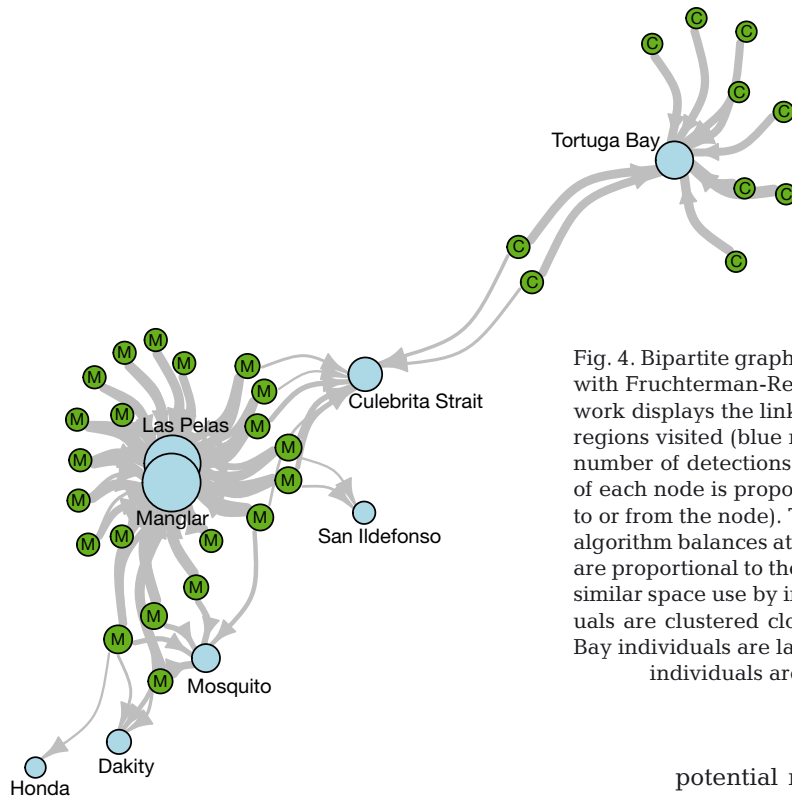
C C C C C C C C C C

Tortuga Bay

Culebrita Strait

Las Pelas

Manglar

San Ildefonso

Mosquito

Dakity

Honda

M M M M M M M M M M M M M M M M M M M M M M M M M

Fig. 4. Bipartite graph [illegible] with Fruchterman-Re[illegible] work displays the link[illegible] regions visited (blue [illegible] number of detections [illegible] of each node is propo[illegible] to or from the node). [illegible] algorithm balances at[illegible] are proportional to the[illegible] similar space use by i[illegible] uals are clustered clo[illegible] Bay individuals are la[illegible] individuals are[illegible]

potential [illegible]